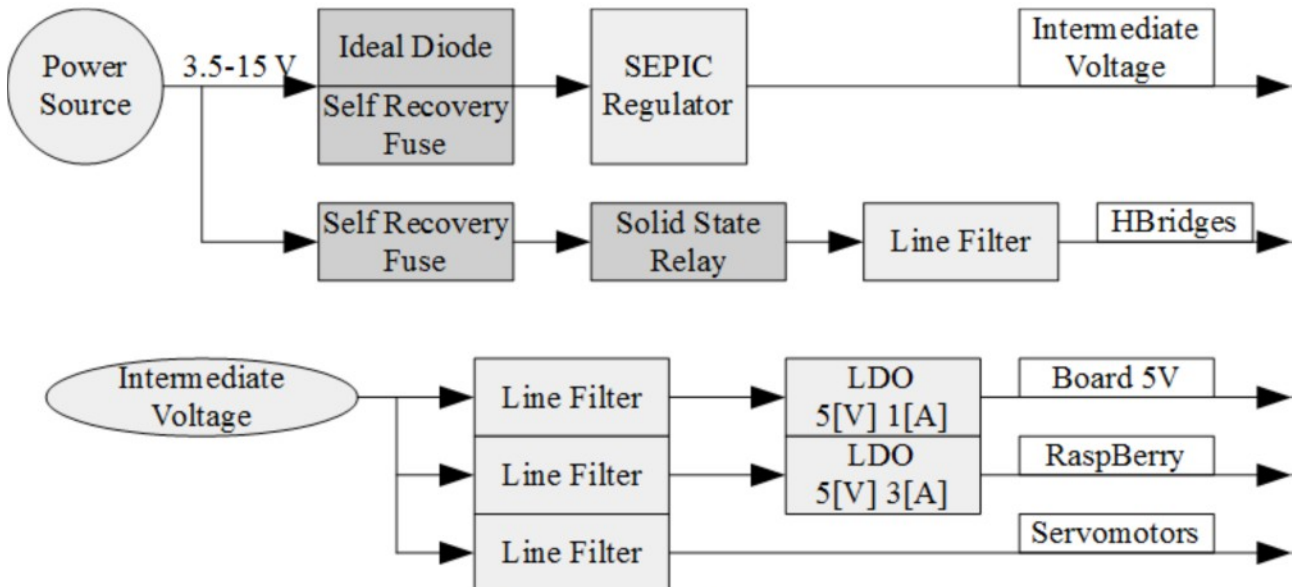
Power Source

3.5-15 V

Ideal Diode

Self Recovery Fuse

SEPIC Regulator

Intermediate Voltage

Self Recovery Fuse

Solid State Relay

Line Filter

HBridges

Intermediate Voltage

Line Filter

LDO 5[V] 1[A]

Board 5V

Line Filter

LDO 5[V] 3[A]

RaspBerry

Line Filter

Servomotors